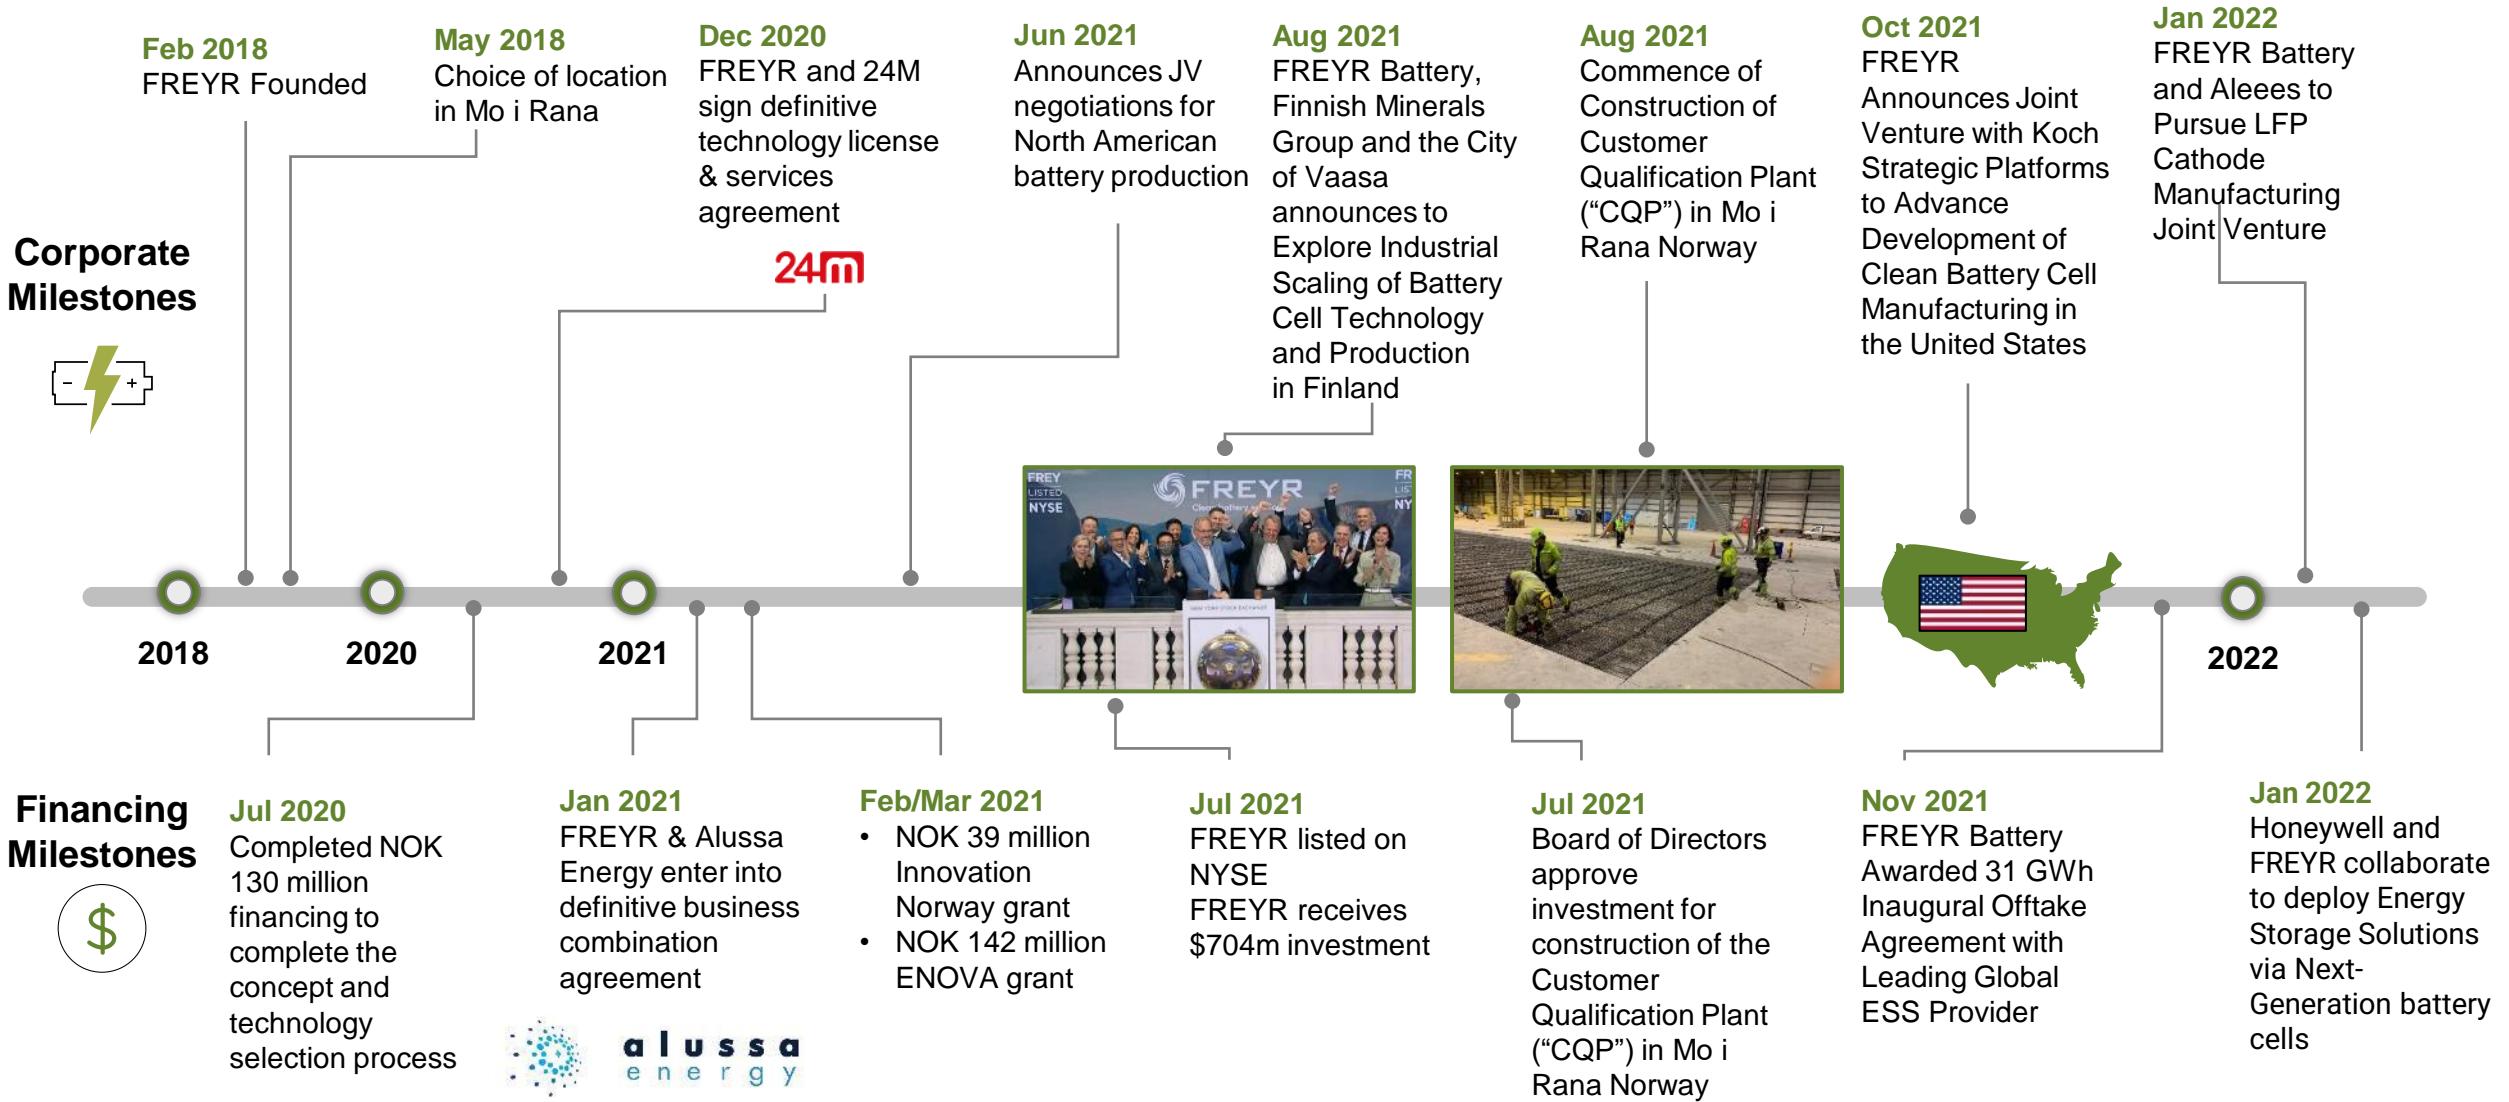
Corporate Milestones

Feb 2018
FREYR Founded

May 2018
Choice of location in Mo i Rana

Dec 2020
FREYR and 24M sign definitive technology license & services agreement

24m

Jun 2021
Announces JV negotiations for North American battery production

Aug 2021
FREYR Battery, Finnish Minerals Group and the City of Vaasa announces to Explore Industrial Scaling of Battery Cell Technology and Production in Finland

Aug 2021
Commence of Construction of Customer Qualification Plant ("CQP") in Mo i Rana Norway

Oct 2021
FREYR Announces Joint Venture with Koch Strategic Platforms to Advance Development of Clean Battery Cell Manufacturing in the United States

Jan 2022
FREYR Battery and Aleees to Pursue LFP Cathode Manufacturing Joint Venture

FREYR LISTED NYSE

FREYR

2018

2020

2021

2022

Financing Milestones

$

Jul 2020
Completed NOK 130 million financing to complete the concept and technology selection process

Jan 2021
FREYR & Alussa Energy enter into definitive business combination agreement

alussa energy

Feb/Mar 2021
• NOK 39 million Innovation Norway grant
• NOK 142 million ENOVA grant

Jul 2021
FREYR listed on NYSE
FREYR receives $704m investment

Jul 2021
Board of Directors approve investment for construction of the Customer Qualification Plant ("CQP") in Mo i Rana Norway

Nov 2021
FREYR Battery Awarded 31 GWh Inaugural Offtake Agreement with Leading Global ESS Provider

Jan 2022
Honeywell and FREYR collaborate to deploy Energy Storage Solutions via Next-Generation battery cells